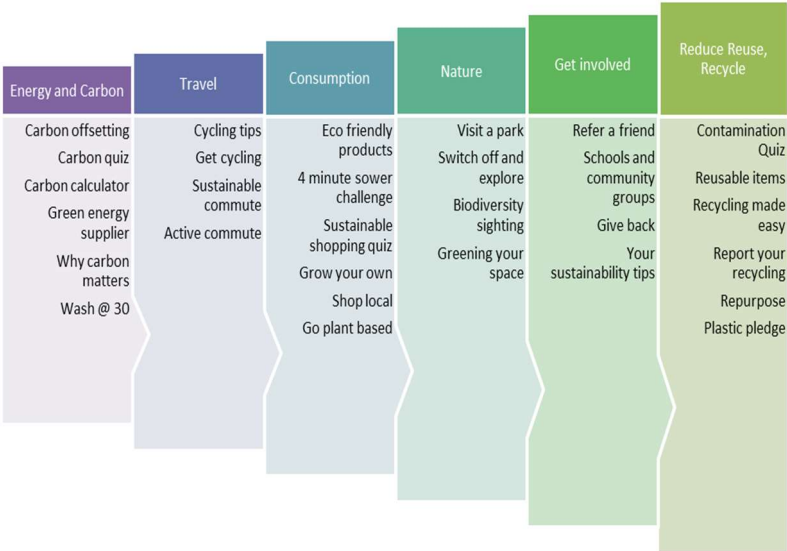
Energy and Carbon

Carbon offsetting
Carbon quiz
Carbon calculator
Green energy supplier
Why carbon matters
Wash @ 30

Travel

Cycling tips
Get cycling
Sustainable commute
Active commute

Consumption

Eco friendly products
4 minute sower challenge
Sustainable shopping quiz
Grow your own
Shop local
Go plant based

Nature

Visit a park
Switch off and explore
Biodiversity sighting
Greening your space

Get involved

Refer a friend
Schools and community groups
Give back
Your sustainability tips

Reduce Reuse, Recycle

Contamination Quiz
Reusable items
Recycling made easy
Report your recycling
Repurpose
Plastic pledge